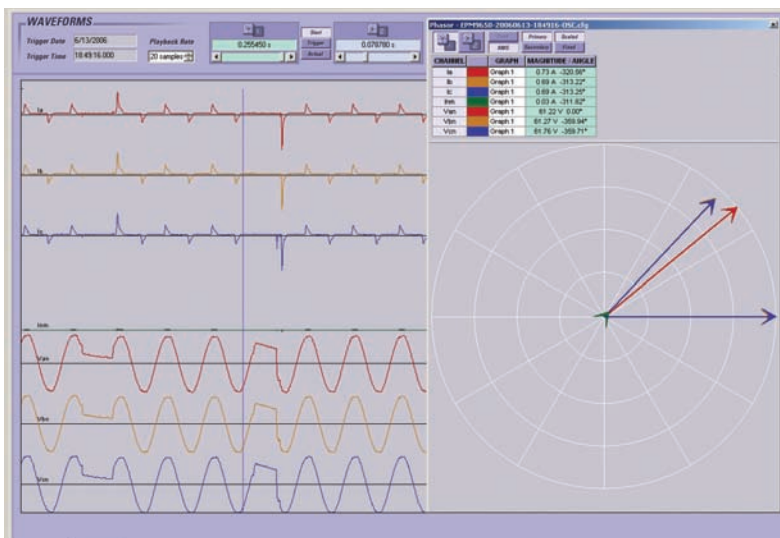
WAVEFORMS

Trigger Date 6/13/2006
Trigger Time 18:49:16.000
Playback Rate 20 samples

0.255450 s
Start
Trigger
Actual
0.078780 s

Phasor - EPM9650-20060613-184916-OSC.cfg

Primary Scaled
RMS Secondary Fixed

| CHANNEL | | GRAPH | MAGNITUDE - ANGLE |
|---|---|---|---|
| Ia | | Graph 1 | 0.73 A -320.56° |
| Ib | | Graph 1 | 0.69 A -313.22° |
| Ic | | Graph 1 | 0.69 A -313.25° |
| Inh | | Graph 1 | 0.03 A -311.82° |
| Van | | Graph 1 | 61.22 V 0.00° |
| Vbn | | Graph 1 | 61.27 V -359.94° |
| Vcn | | Graph 1 | 61.76 V -359.71° |

Ia
Ib
Ic
Inh
Van
Vbn
Vcn